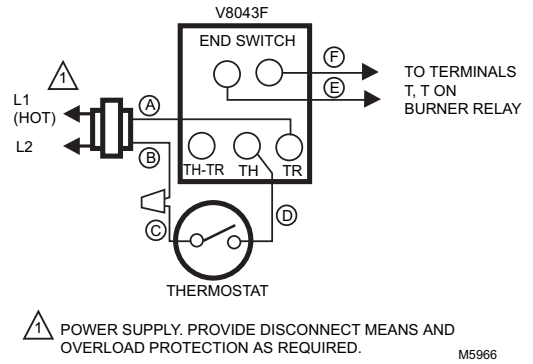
V8043F

END SWITCH

F

E

TO TERMINALS T, T ON BURNER RELAY

1

L1 (HOT)

L2

A

B

TH-TR

TH

TR

C

D

THERMOSTAT

1 POWER SUPPLY. PROVIDE DISCONNECT MEANS AND OVERLOAD PROTECTION AS REQUIRED.

M5966